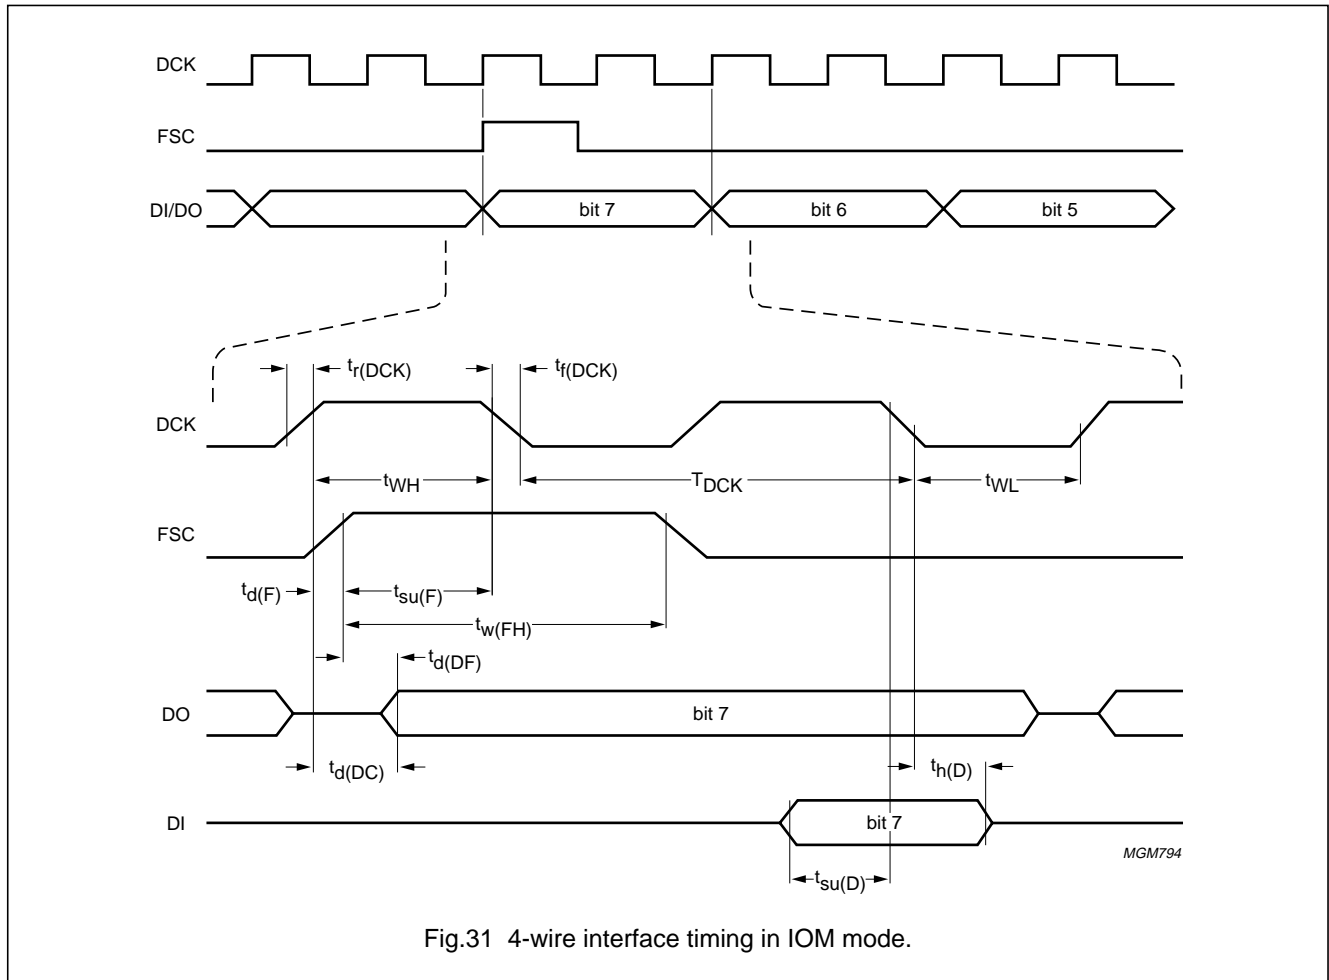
DCK

FSC

DI/DO

bit 7

bit 6

bit 5

$t_{r(DCK)}$

$t_{f(DCK)}$

DCK

$t_{WH}$

$T_{DCK}$

$t_{WL}$

FSC

$t_{d(F)}$

$t_{su(F)}$

$t_{w(FH)}$

$t_{d(DF)}$

DO

bit 7

$t_{d(DC)}$

$t_{h(D)}$

DI

bit 7

MGM794

$t_{su(D)}$

Fig.31 4-wire interface timing in IOM mode.